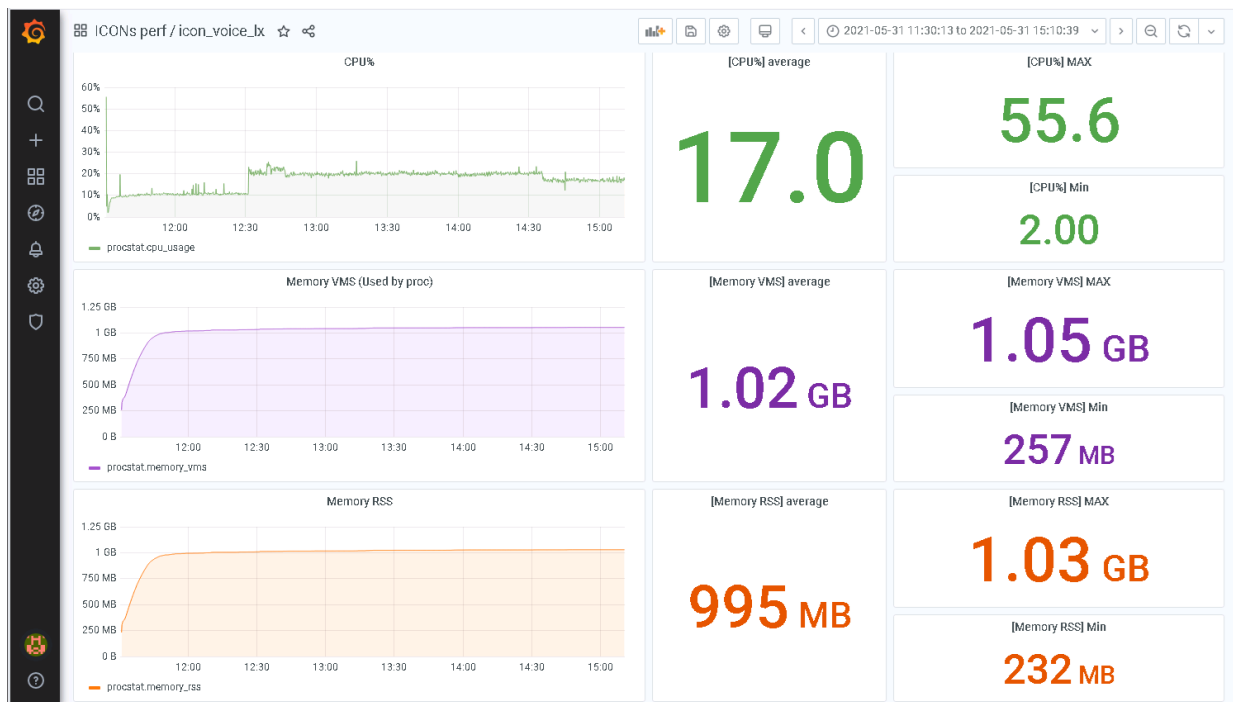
ICONs perf / icon_voice_lx

2021-05-31 11:30:13 to 2021-05-31 15:10:39

CPU%

60%
50%
40%
30%
20%
10%
0%

12:00 12:30 13:00 13:30 14:00 14:30 15:00

procstat.cpu_usage

[CPU%] average

17.0

[CPU%] MAX

55.6

[CPU%] Min

2.00

Memory VMS (Used by proc)

1.25 GB
1 GB
750 MB
500 MB
250 MB
0 B

12:00 12:30 13:00 13:30 14:00 14:30 15:00

procstat.memory_vms

[Memory VMS] average

1.02 GB

[Memory VMS] MAX

1.05 GB

[Memory VMS] Min

257 MB

Memory RSS

1.25 GB
1 GB
750 MB
500 MB
250 MB
0 B

12:00 12:30 13:00 13:30 14:00 14:30 15:00

procstat.memory_rss

[Memory RSS] average

995 MB

[Memory RSS] MAX

1.03 GB

[Memory RSS] Min

232 MB